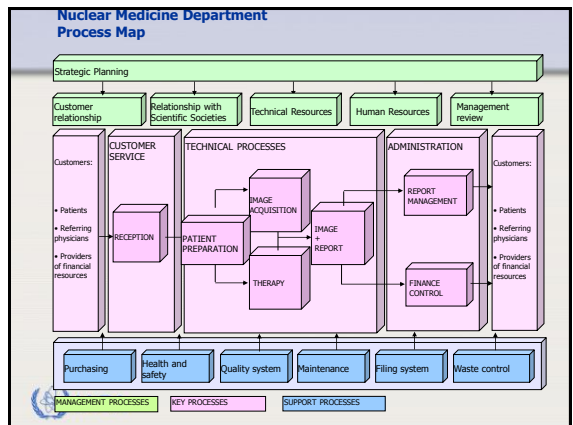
Nuclear Medicine Department
Process Map

Strategic Planning

Customer relationship

Relationship with Scientific Societies

Technical Resources

Human Resources

Management review

Customers:

• Patients

• Referring physicians

• Providers of financial resources

CUSTOMER SERVICE

RECEPTION

TECHNICAL PROCESSES

PATIENT PREPARATION

IMAGE ACQUISITION

THERAPY

IMAGE + REPORT

ADMINISTRATION

REPORT MANAGEMENT

FINANCE CONTROL

Customers:

• Patients

• Referring physicians

• Providers of financial resources

Purchasing

Health and safety

Quality system

Maintenance

Filing system

Waste control

MANAGEMENT PROCESSES

KEY PROCESSES

SUPPORT PROCESSES